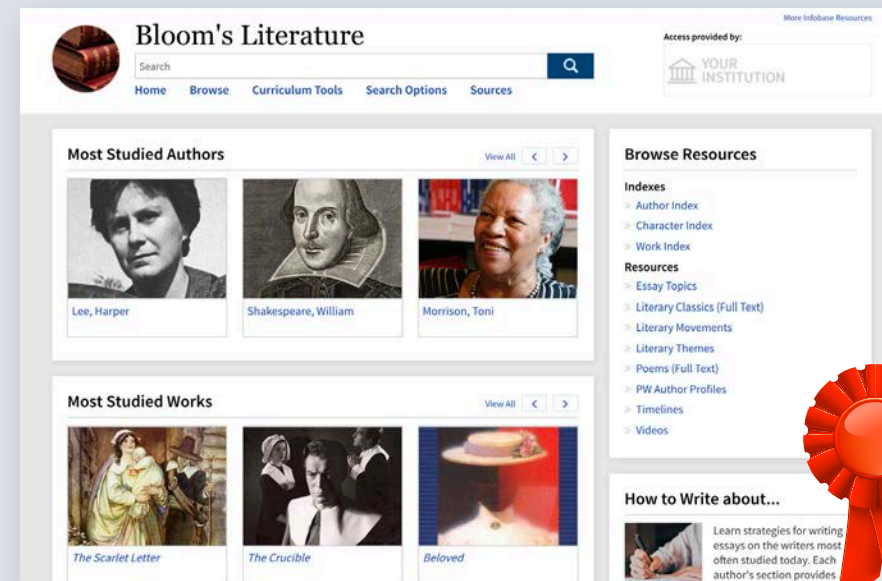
More Infobase Resources

Bloom's Literature

Search

Home Browse Curriculum Tools Search Options Sources

Access provided by:

YOUR INSTITUTION

Most Studied Authors

View All

Lee, Harper

Shakespeare, William

Morrison, Toni

Most Studied Works

View All

The Scarlet Letter

The Crucible

Beloved

Browse Resources

Indexes

Author Index

Character Index

Work Index

Resources

Essay Topics

Literary Classics (Full Text)

Literary Movements

Literary Themes

Poems (Full Text)

PW Author Profiles

Timelines

Videos

How to Write about...

Learn strategies for writing essays on the writers most often studied today. Each author's section provides